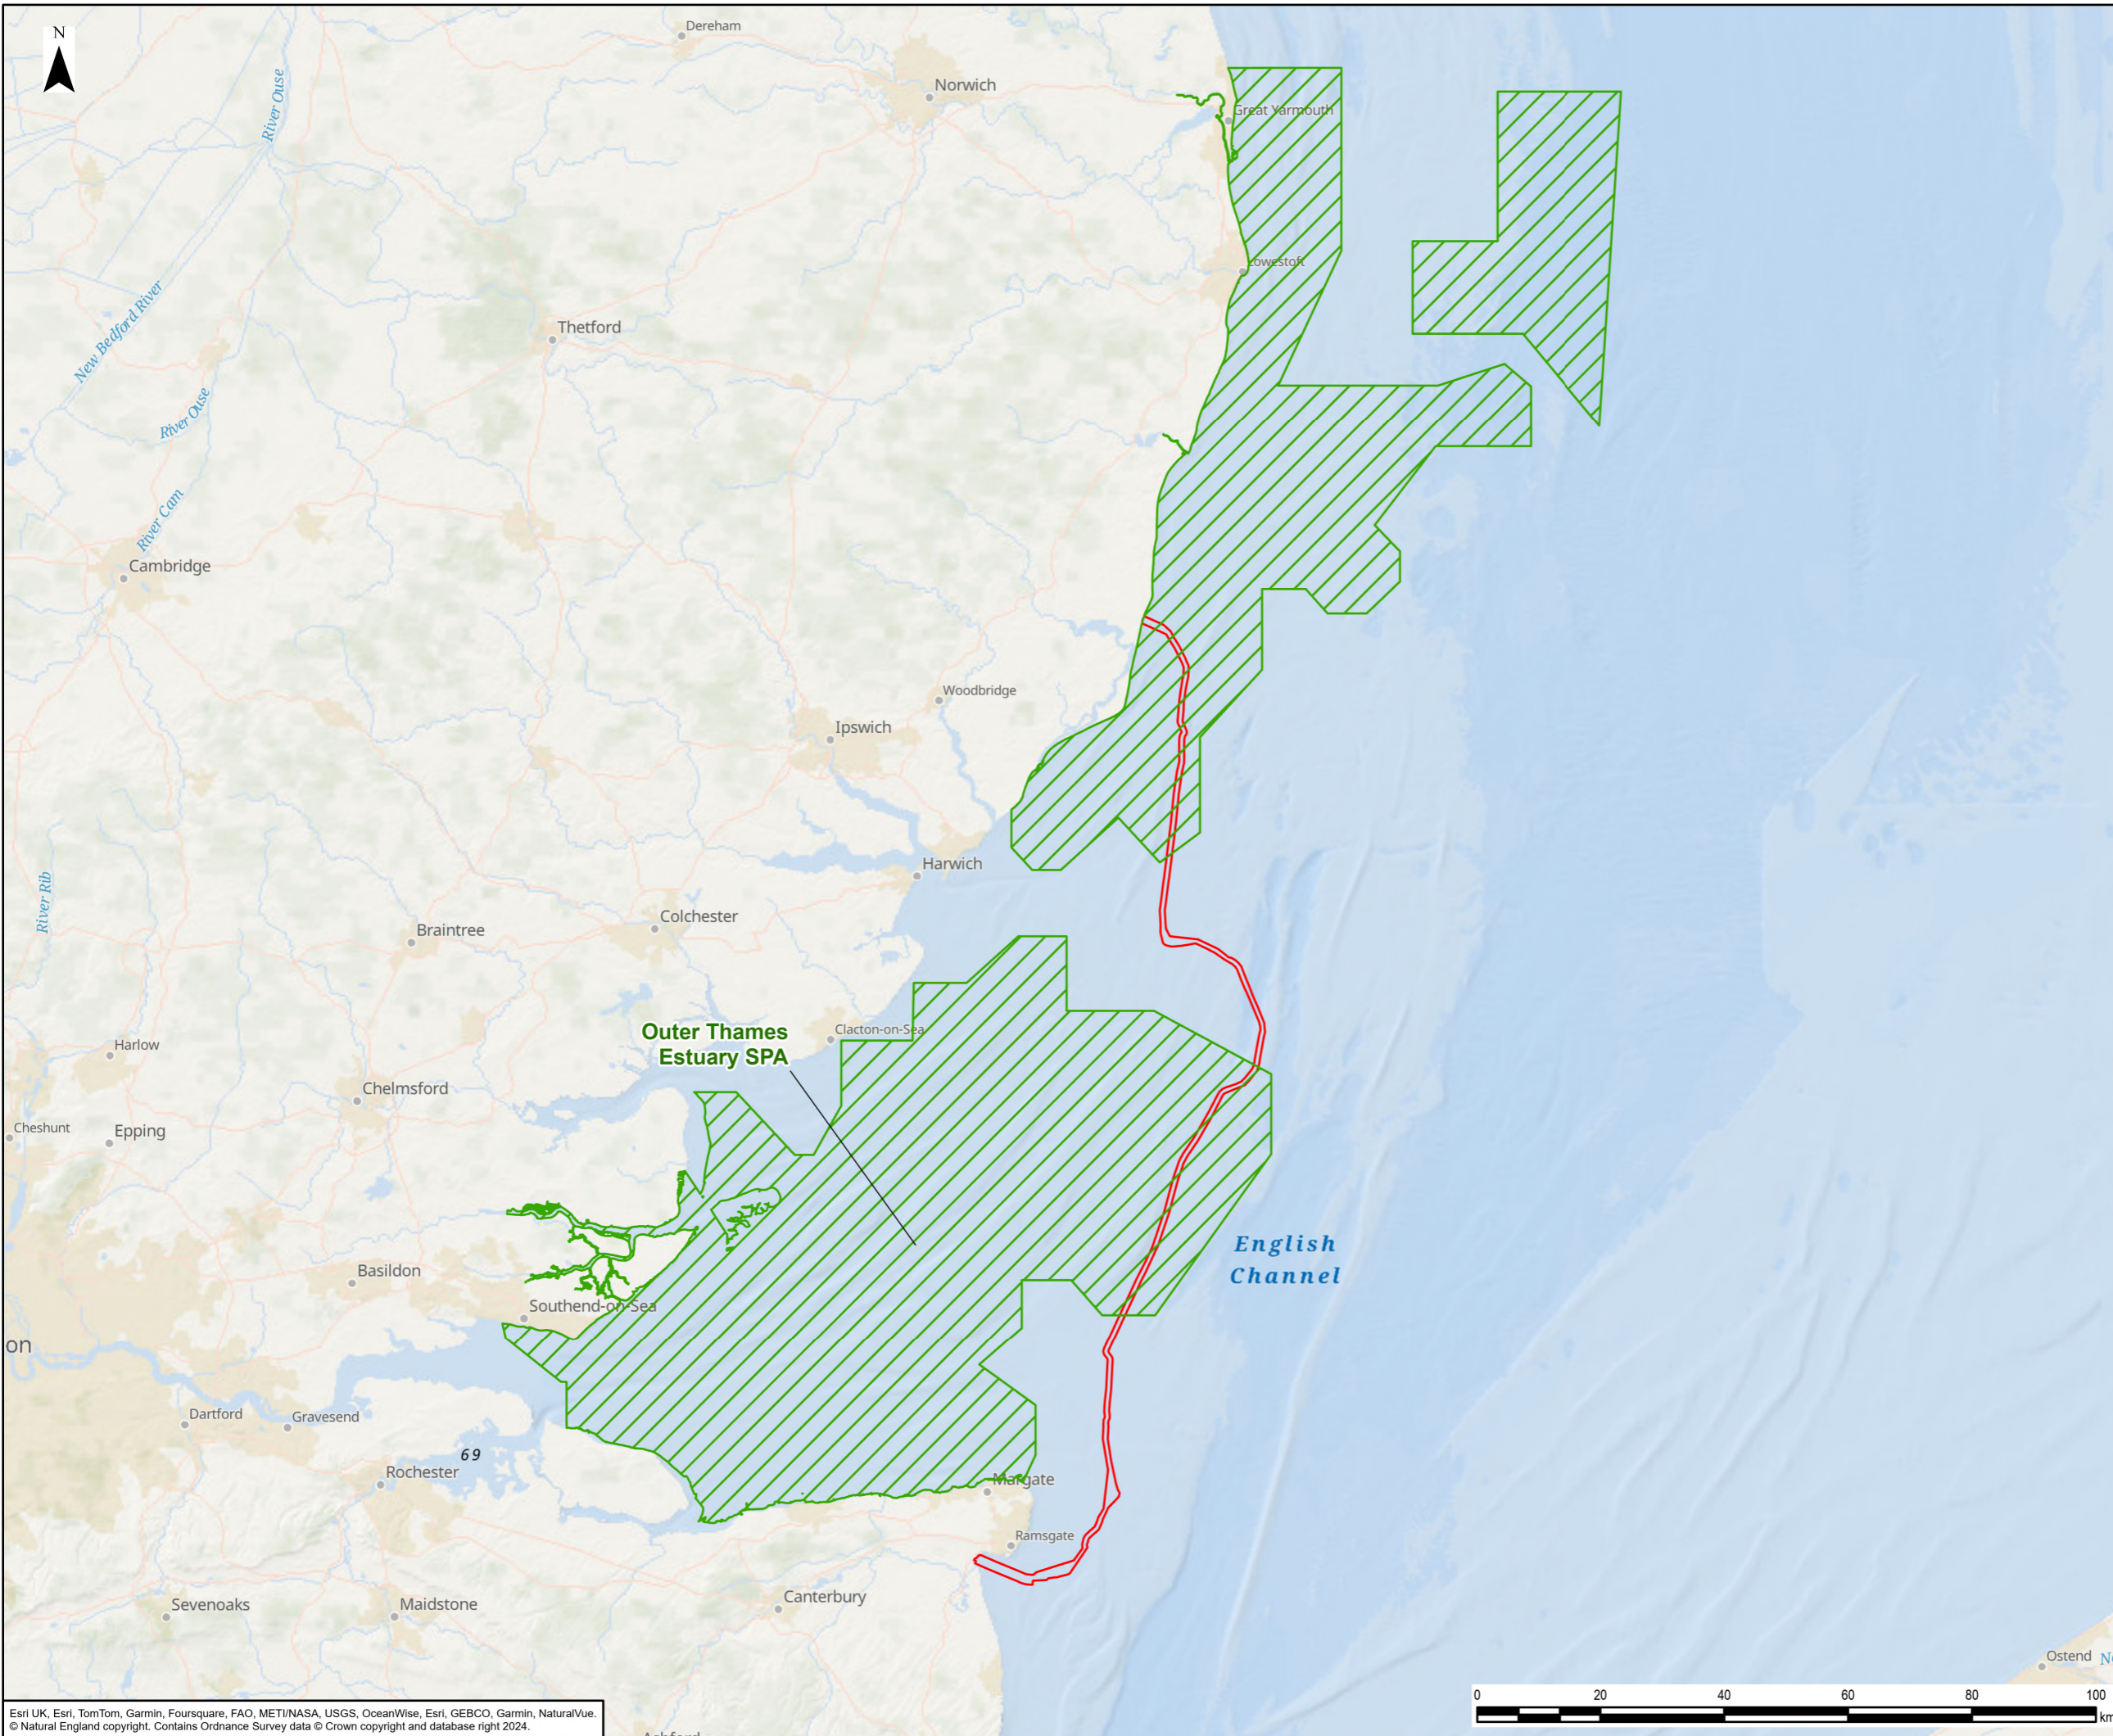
N

Dereham
Norwich
Great Yarmouth
River Ouse
Lowestoft
Thetford
New Bedford River
River Ouse
River Cam
Cambridge
Woodbridge
Ipswich
Harwich
River Rib
Colchester
Braintree
Outer Thames Estuary SPA
Clacton-on-Sea
Harlow
Chelmsford
Cheshunt
Epping
English Channel
Basildon
Southend-on-Sea
on
Dartford
Gravesend
69
Rochester
Margate
Ramsgate
Sevenoaks
Maidstone
Canterbury
Ostend
N

0 20 40 60 80 100 km

Esri UK, Esri, TomTom, Garmin, Foursquare, FAO, METI/NASA, USGS, OceanWise, Esri, GEBCO, Garmin, NaturalVue.
© Natural England copyright. Contains Ordnance Survey data © Crown copyright and database right 2024.
Ashford